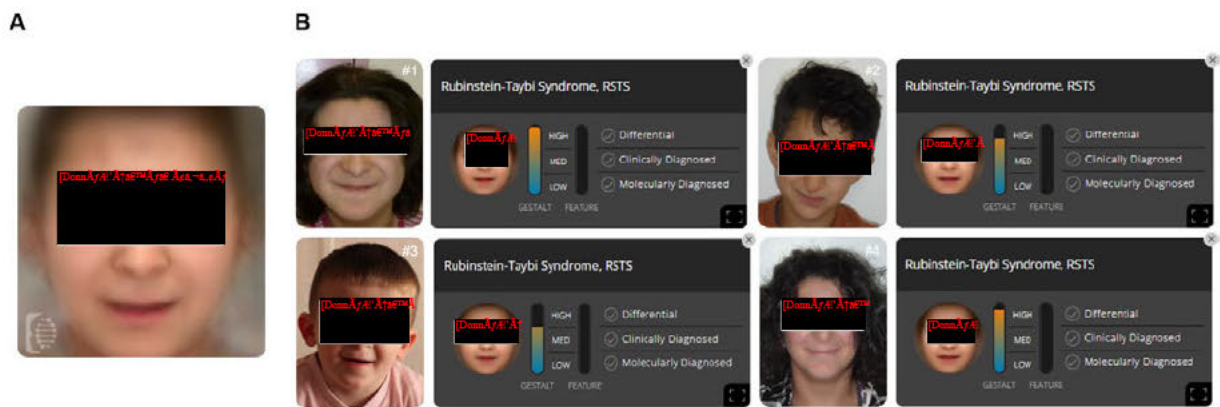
A

B

#1

Rubinstein-Taybi Syndrome, RSTS

HIGH
MED
LOW
GESTALT FEATURE

Differential
Clinically Diagnosed
Molecularly Diagnosed

#2

Rubinstein-Taybi Syndrome, RSTS

HIGH
MED
LOW
GESTALT FEATURE

Differential
Clinically Diagnosed
Molecularly Diagnosed

#3

Rubinstein-Taybi Syndrome, RSTS

HIGH
MED
LOW
GESTALT FEATURE

Differential
Clinically Diagnosed
Molecularly Diagnosed

#4

Rubinstein-Taybi Syndrome, RSTS

HIGH
MED
LOW
GESTALT FEATURE

Differential
Clinically Diagnosed
Molecularly Diagnosed